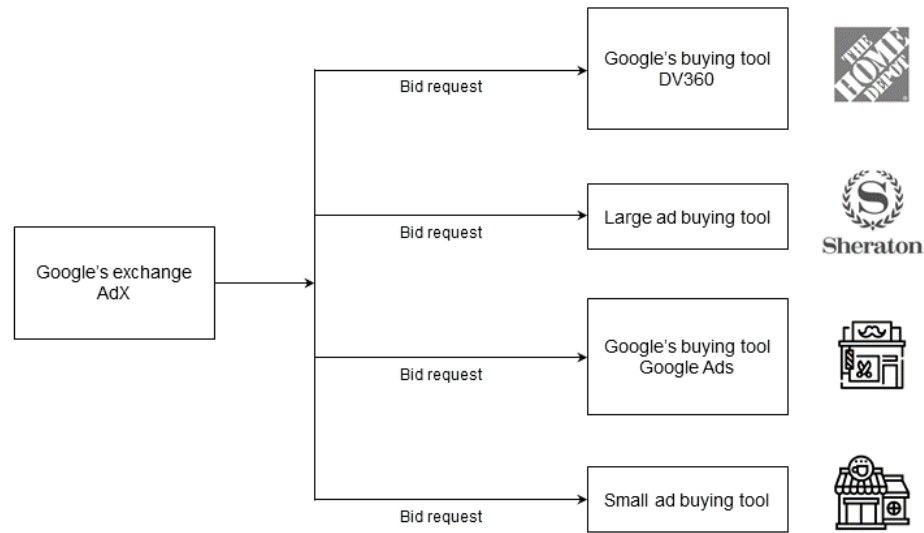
Google's exchange AdX

Bid request

Google's buying tool DV360

THE HOME DEPOT

Bid request

Large ad buying tool

Sheraton

Bid request

Google's buying tool Google Ads

Bid request

Small ad buying tool